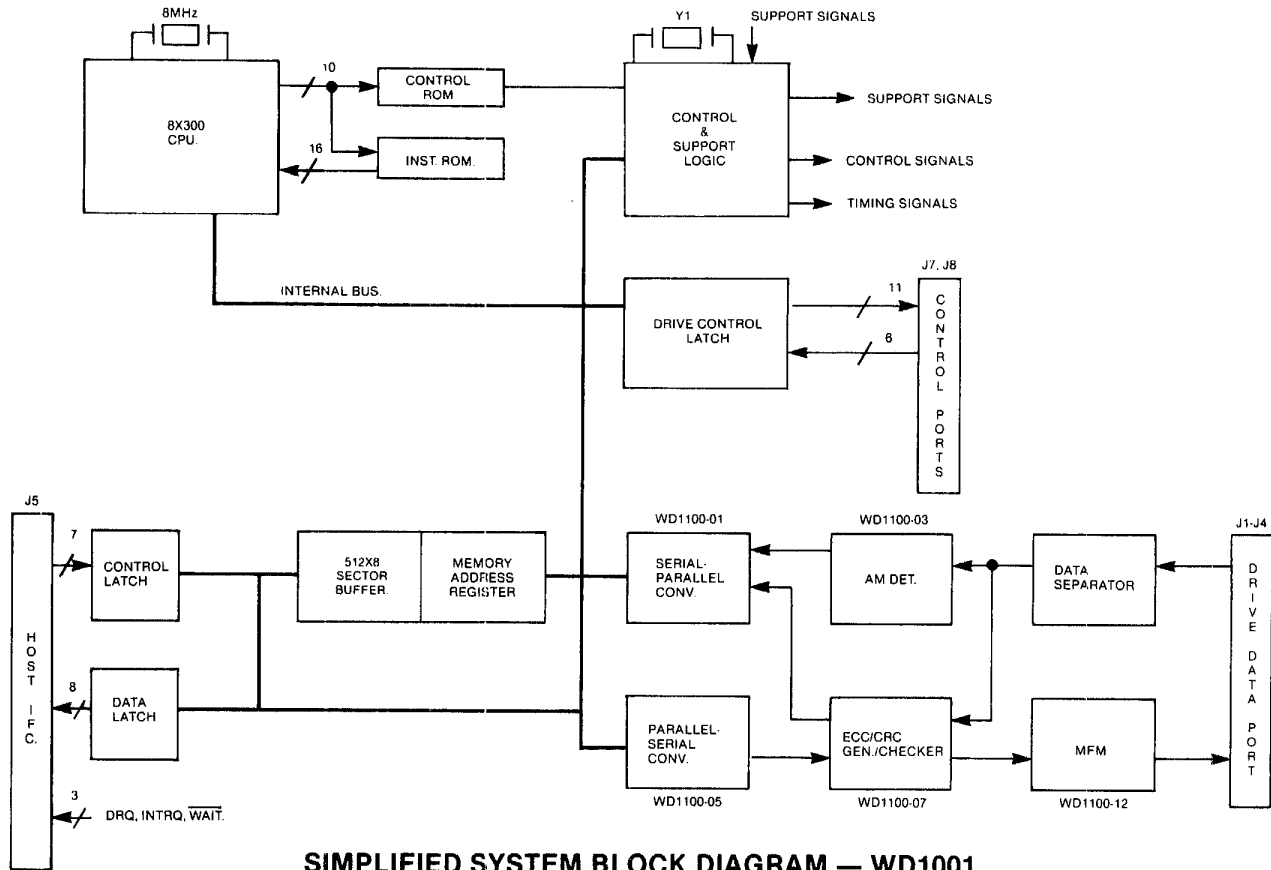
8MHz

8X300 CPU.

10

CONTROL ROM

16

INST. ROM.

Y1

SUPPORT SIGNALS

CONTROL & SUPPORT LOGIC

SUPPORT SIGNALS

CONTROL SIGNALS

TIMING SIGNALS

INTERNAL BUS.

DRIVE CONTROL LATCH

11

6

J7, J8

C O N T R O L P O R T S

J5

H O S T I F C.

7

CONTROL LATCH

8

DATA LATCH

3

DRQ, INTRQ, $\overline{\text{WAIT}}$.

512X8 SECTOR BUFFER.

MEMORY ADDRESS REGISTER

WD1100-01

SERIAL-PARALLEL CONV.

WD1100-03

AM DET.

DATA SEPARATOR

J1-J4

D R I V E D A T A P O R T

PARALLEL-SERIAL CONV.

WD1100-05

ECC/CRC GEN./CHECKER

WD1100-07

MFM

WD1100-12

SIMPLIFIED SYSTEM BLOCK DIAGRAM — WD1001